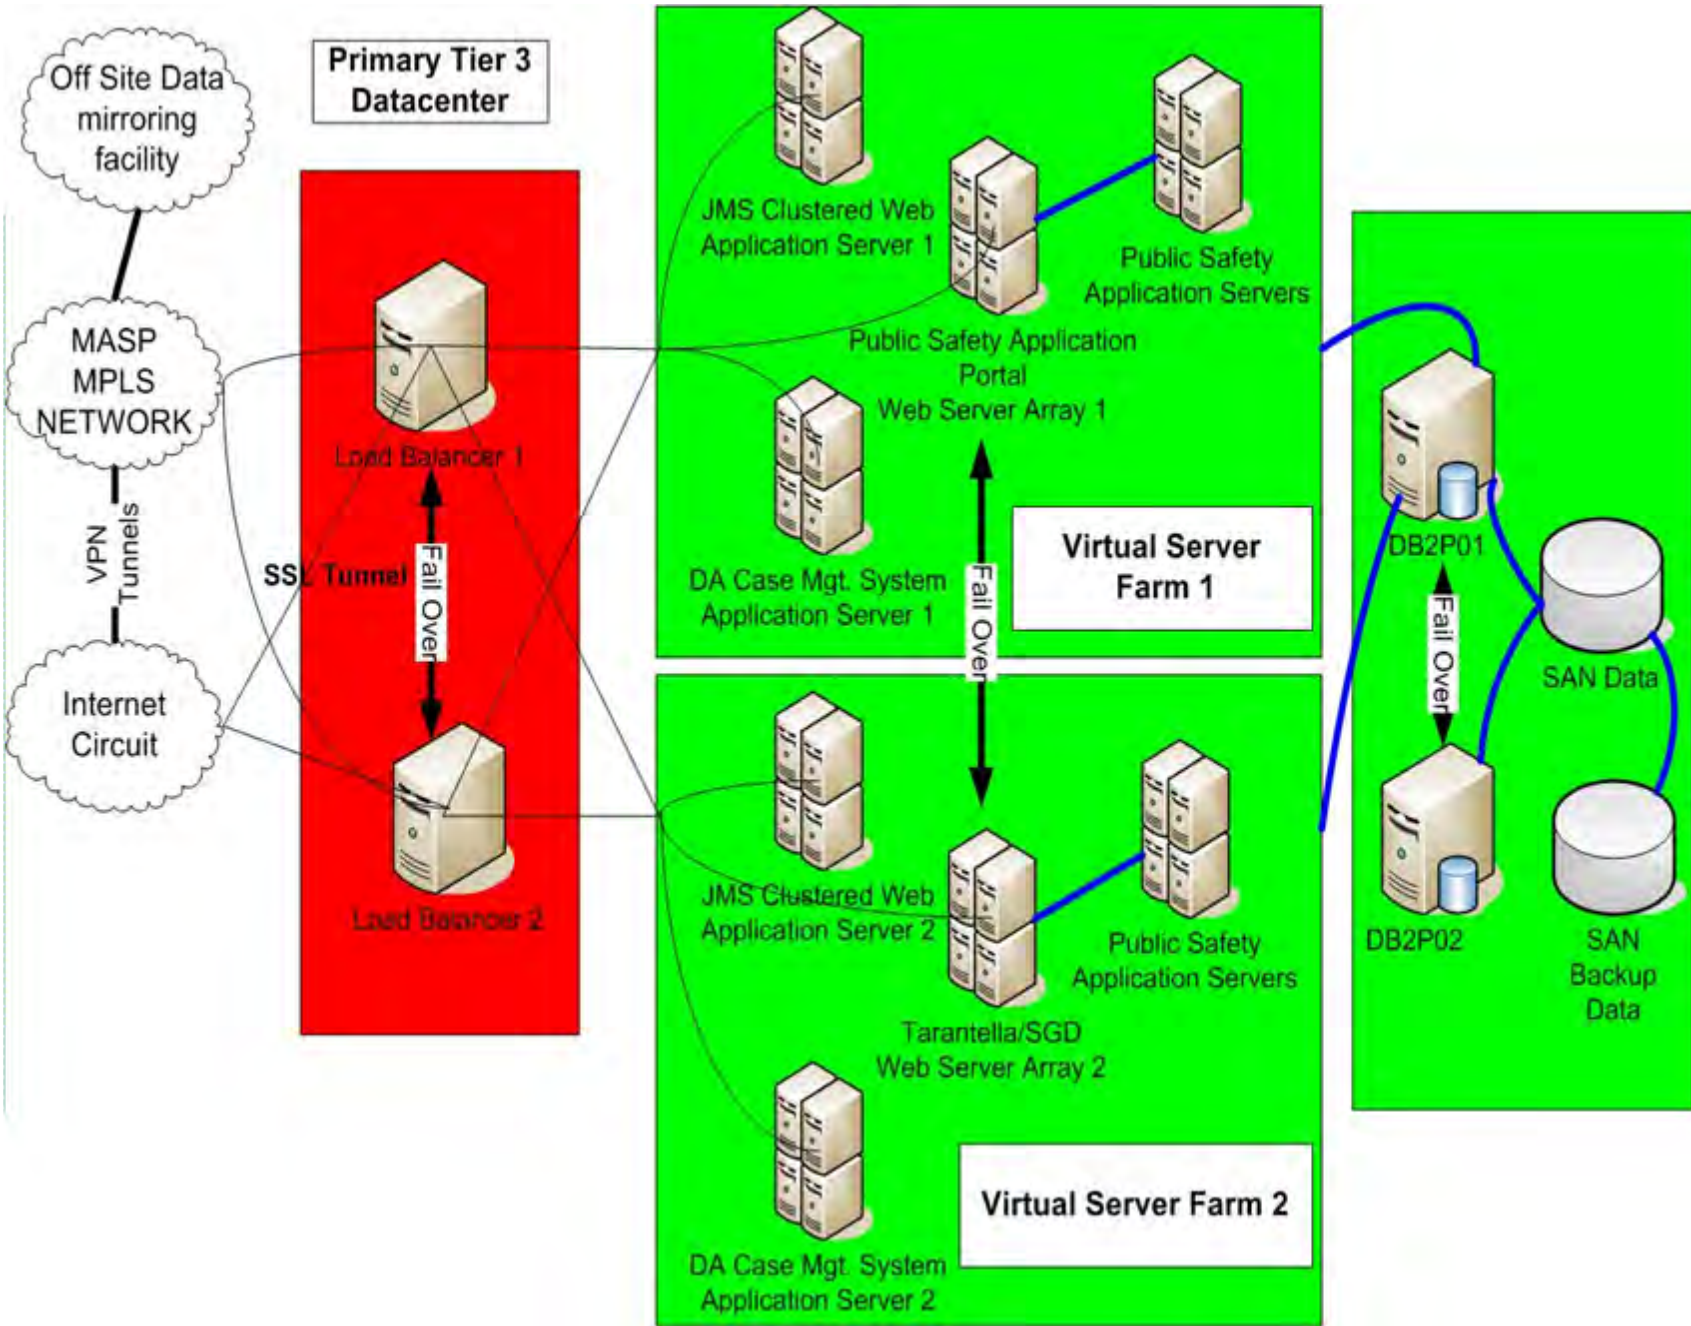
Off Site Data mirroring facility

Primary Tier 3 Datacenter

MASP MPLS NETWORK

VPN Tunnels

Internet Circuit

SSL Tunnel

Load Balancer 1

Fail Over

Load Balancer 2

JMS Clustered Web Application Server 1

Public Safety Application Servers

Public Safety Application Portal Web Server Array 1

DA Case Mgt. System Application Server 1

Virtual Server Farm 1

Fail Over

JMS Clustered Web Application Server 2

Public Safety Application Servers

Tarantella/SGD Web Server Array 2

DA Case Mgt. System Application Server 2

Virtual Server Farm 2

DB2P01

Fail Over

SAN Data

DB2P02

SAN Backup Data